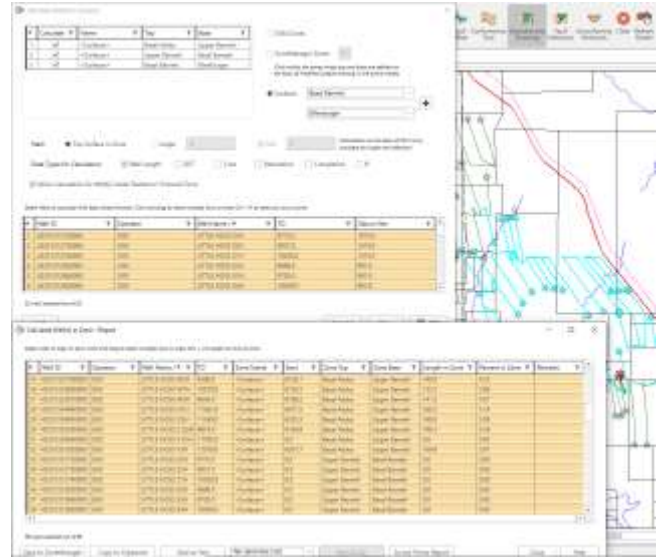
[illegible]

| | Calculate | Name | Top | Base |
|---|---|---|---|---|
| 1 | ✓ | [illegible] | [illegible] | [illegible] |
| 2 | ✓ | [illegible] | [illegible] | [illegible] |
| 3 | ✓ | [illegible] | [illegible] | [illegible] |

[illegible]

Calculate Wells in Zone - Report

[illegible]

| Well ID | Operator | Well Name | TD | Zone Name | Zone Top | Zone Base | Length in Zone | Percent in Zone |
|---|---|---|---|---|---|---|---|---|
| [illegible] | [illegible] | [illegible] | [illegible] | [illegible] | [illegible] | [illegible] | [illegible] | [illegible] |

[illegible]

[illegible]